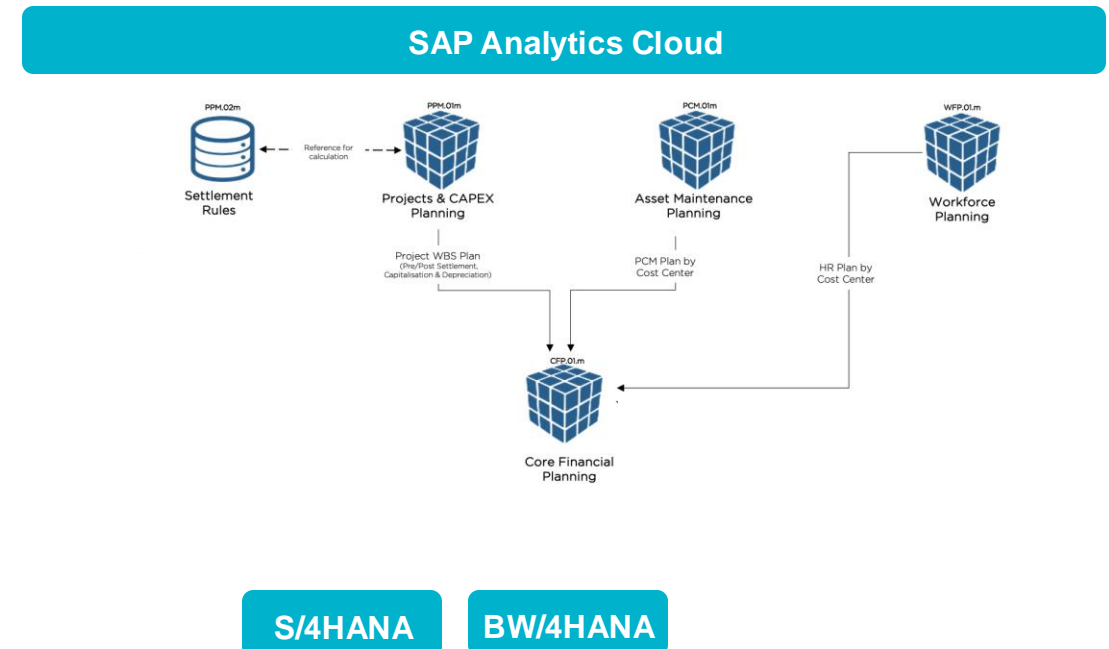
SAP Analytics Cloud

PPM.02m

Settlement Rules

Reference for calculation

PPM.01m

Projects & CAPEX Planning

PCM.01m

Asset Maintenance Planning

WFP.01.m

Workforce Planning

Project WBS Plan
(Pre/Post Settlement, Capitalisation & Depreciation)

PCM Plan by Cost Center

HR Plan by Cost Center

CFP.01.m

Core Financial Planning

S/4HANA

BW/4HANA